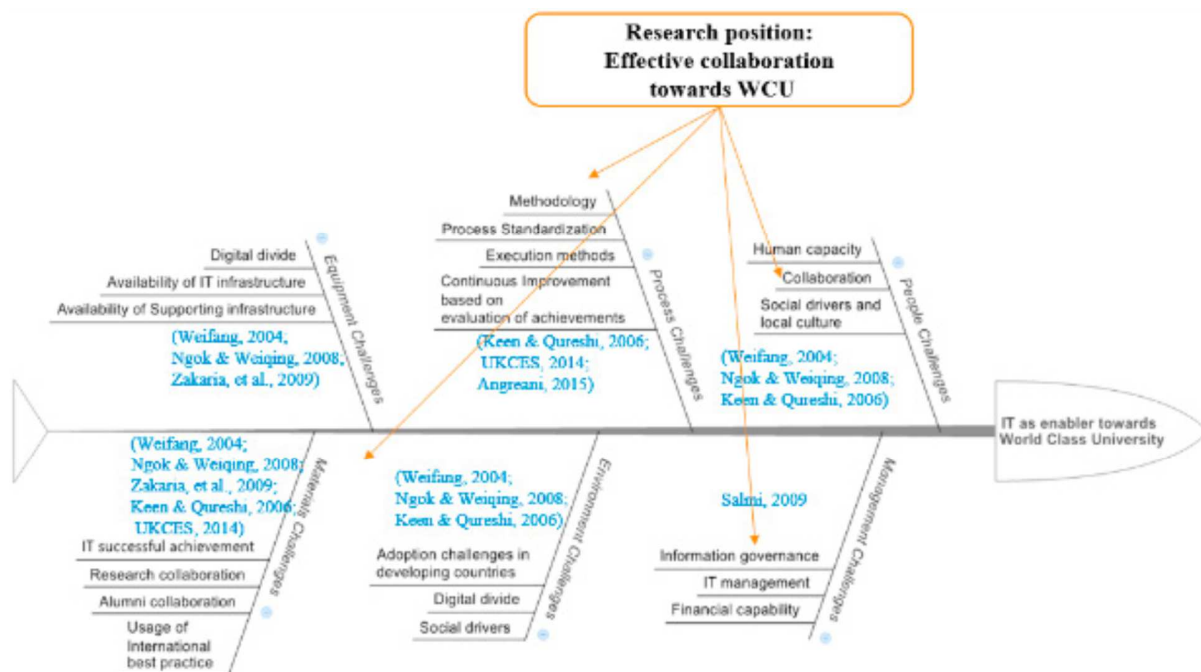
Research position:
Effective collaboration
towards WCU

Equipment Challenges
Digital divide
Availability of IT infrastructure
Availability of Supporting infrastructure
(Weifang, 2004;
Ngok & Weiqing, 2008;
Zakaria, et al., 2009)

Process Challenges
Methodology
Process Standardization
Execution methods
Continuous Improvement based on evaluation of achievements
(Keen & Qureshi, 2006;
UKCES, 2014;
Angreani, 2015)

People Challenges
Human capacity
Collaboration
Social drivers and local culture
(Weifang, 2004;
Ngok & Weiqing, 2008;
Keen & Qureshi, 2006)

IT as enabler towards World Class University

Materials Challenges
(Weifang, 2004;
Ngok & Weiqing, 2008;
Zakaria, et al., 2009;
Keen & Qureshi, 2006;
UKCES, 2014)
IT successful achievement
Research collaboration
Alumni collaboration
Usage of International best practice

Environment Challenges
(Weifang, 2004;
Ngok & Weiqing, 2008;
Keen & Qureshi, 2006)
Adoption challenges in developing countries
Digital divide
Social drivers

Management Challenges
Salmi, 2009
Information governance
IT management
Financial capability